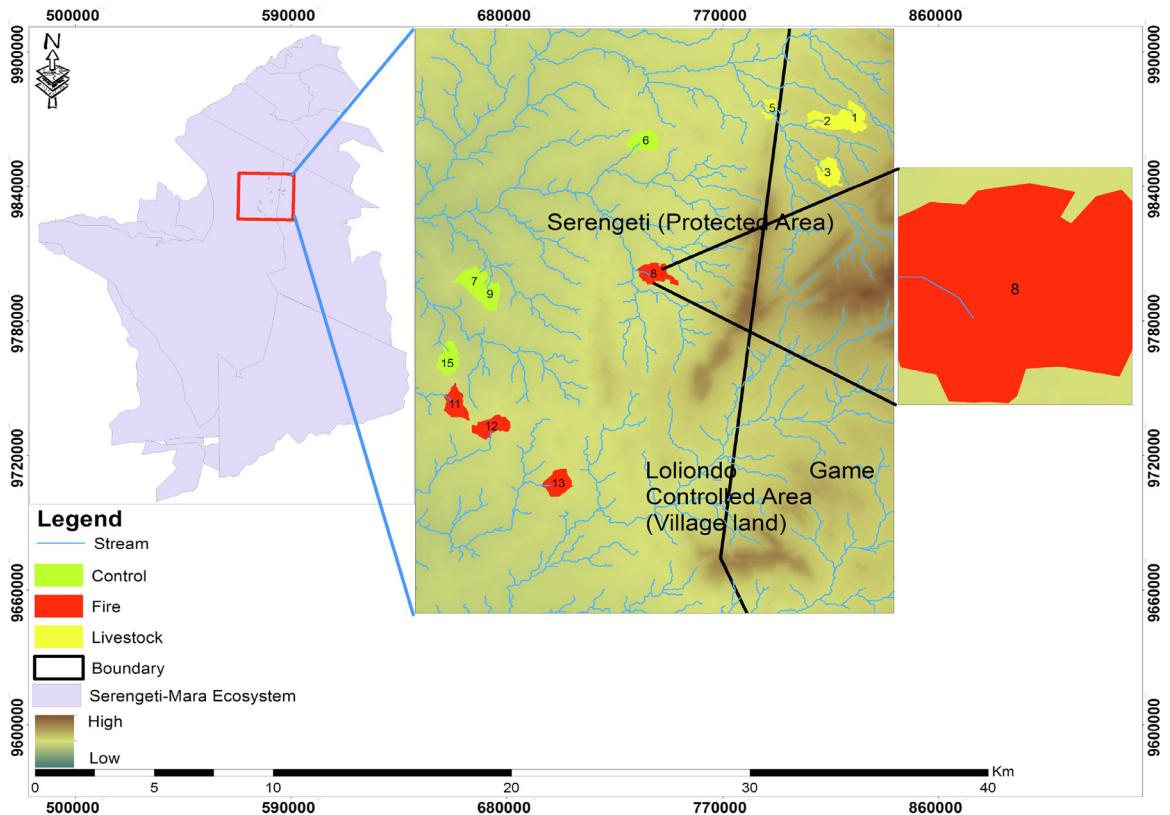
500000 590000 680000 770000 860000

9900000
9840000
9780000
9720000
9660000
9600000

N

Serengeti (Protected Area)

Loliondo Game Controlled Area (Village land)

1 2 3 5 6 7 9 8 15 11 12 13

8

Legend
Stream
Control
Fire
Livestock
Boundary
Serengeti-Mara Ecosystem
High
Low

0 5 10 20 30 40 Km

500000 590000 680000 770000 860000

9900000
9840000
9780000
9720000
9660000
9600000